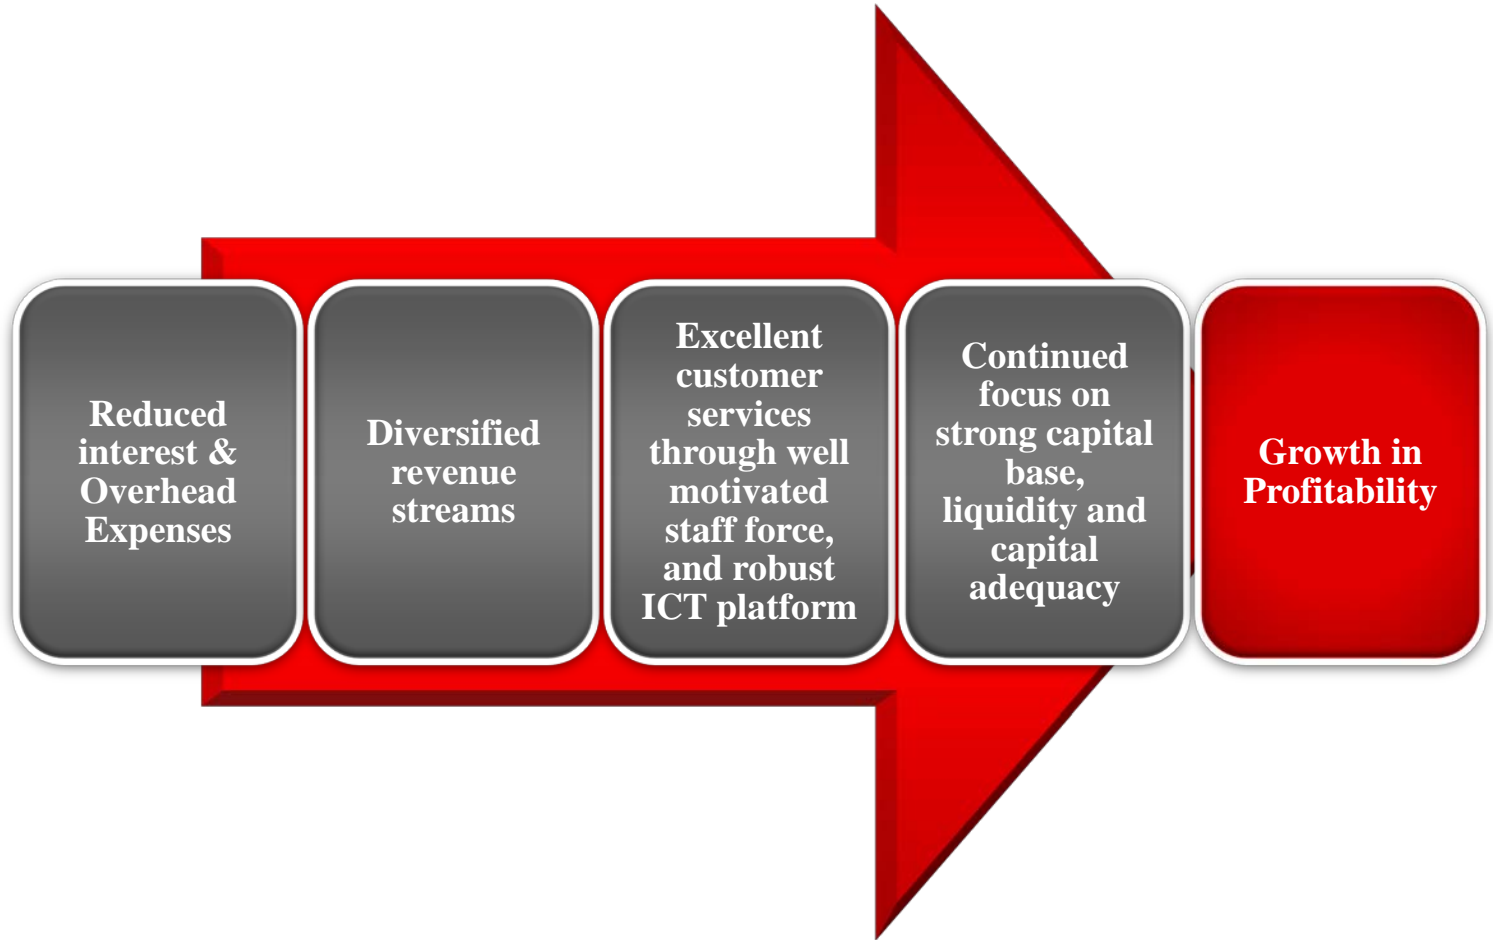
Reduced interest & Overhead Expenses

Diversified revenue streams

Excellent customer services through well motivated staff force, and robust ICT platform

Continued focus on strong capital base, liquidity and capital adequacy

Growth in Profitability